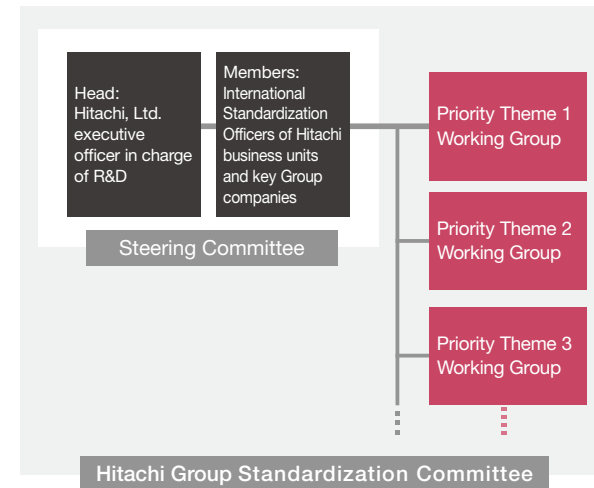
Head:
Hitachi, Ltd. executive officer in charge of R&D

Members:
International Standardization Officers of Hitachi business units and key Group companies

Steering Committee

Priority Theme 1 Working Group

Priority Theme 2 Working Group

Priority Theme 3 Working Group

Hitachi Group Standardization Committee